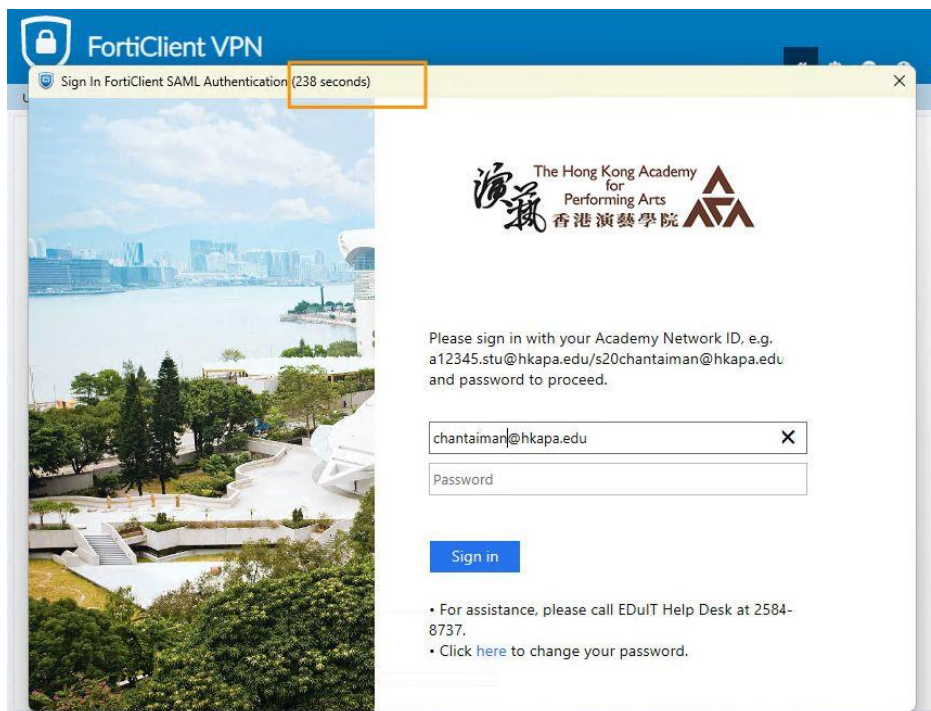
FortiClient VPN

Sign In FortiClient SAML Authentication (238 seconds)

演藝 The Hong Kong Academy for Performing Arts 香港演藝學院

Please sign in with your Academy Network ID, e.g. a12345.stu@hkapa.edu/s20chantaiman@hkapa.edu and password to proceed.

chantaiman@hkapa.edu

Password

Sign in

• For assistance, please call EDuIT Help Desk at 2584-8737.
• Click here to change your password.